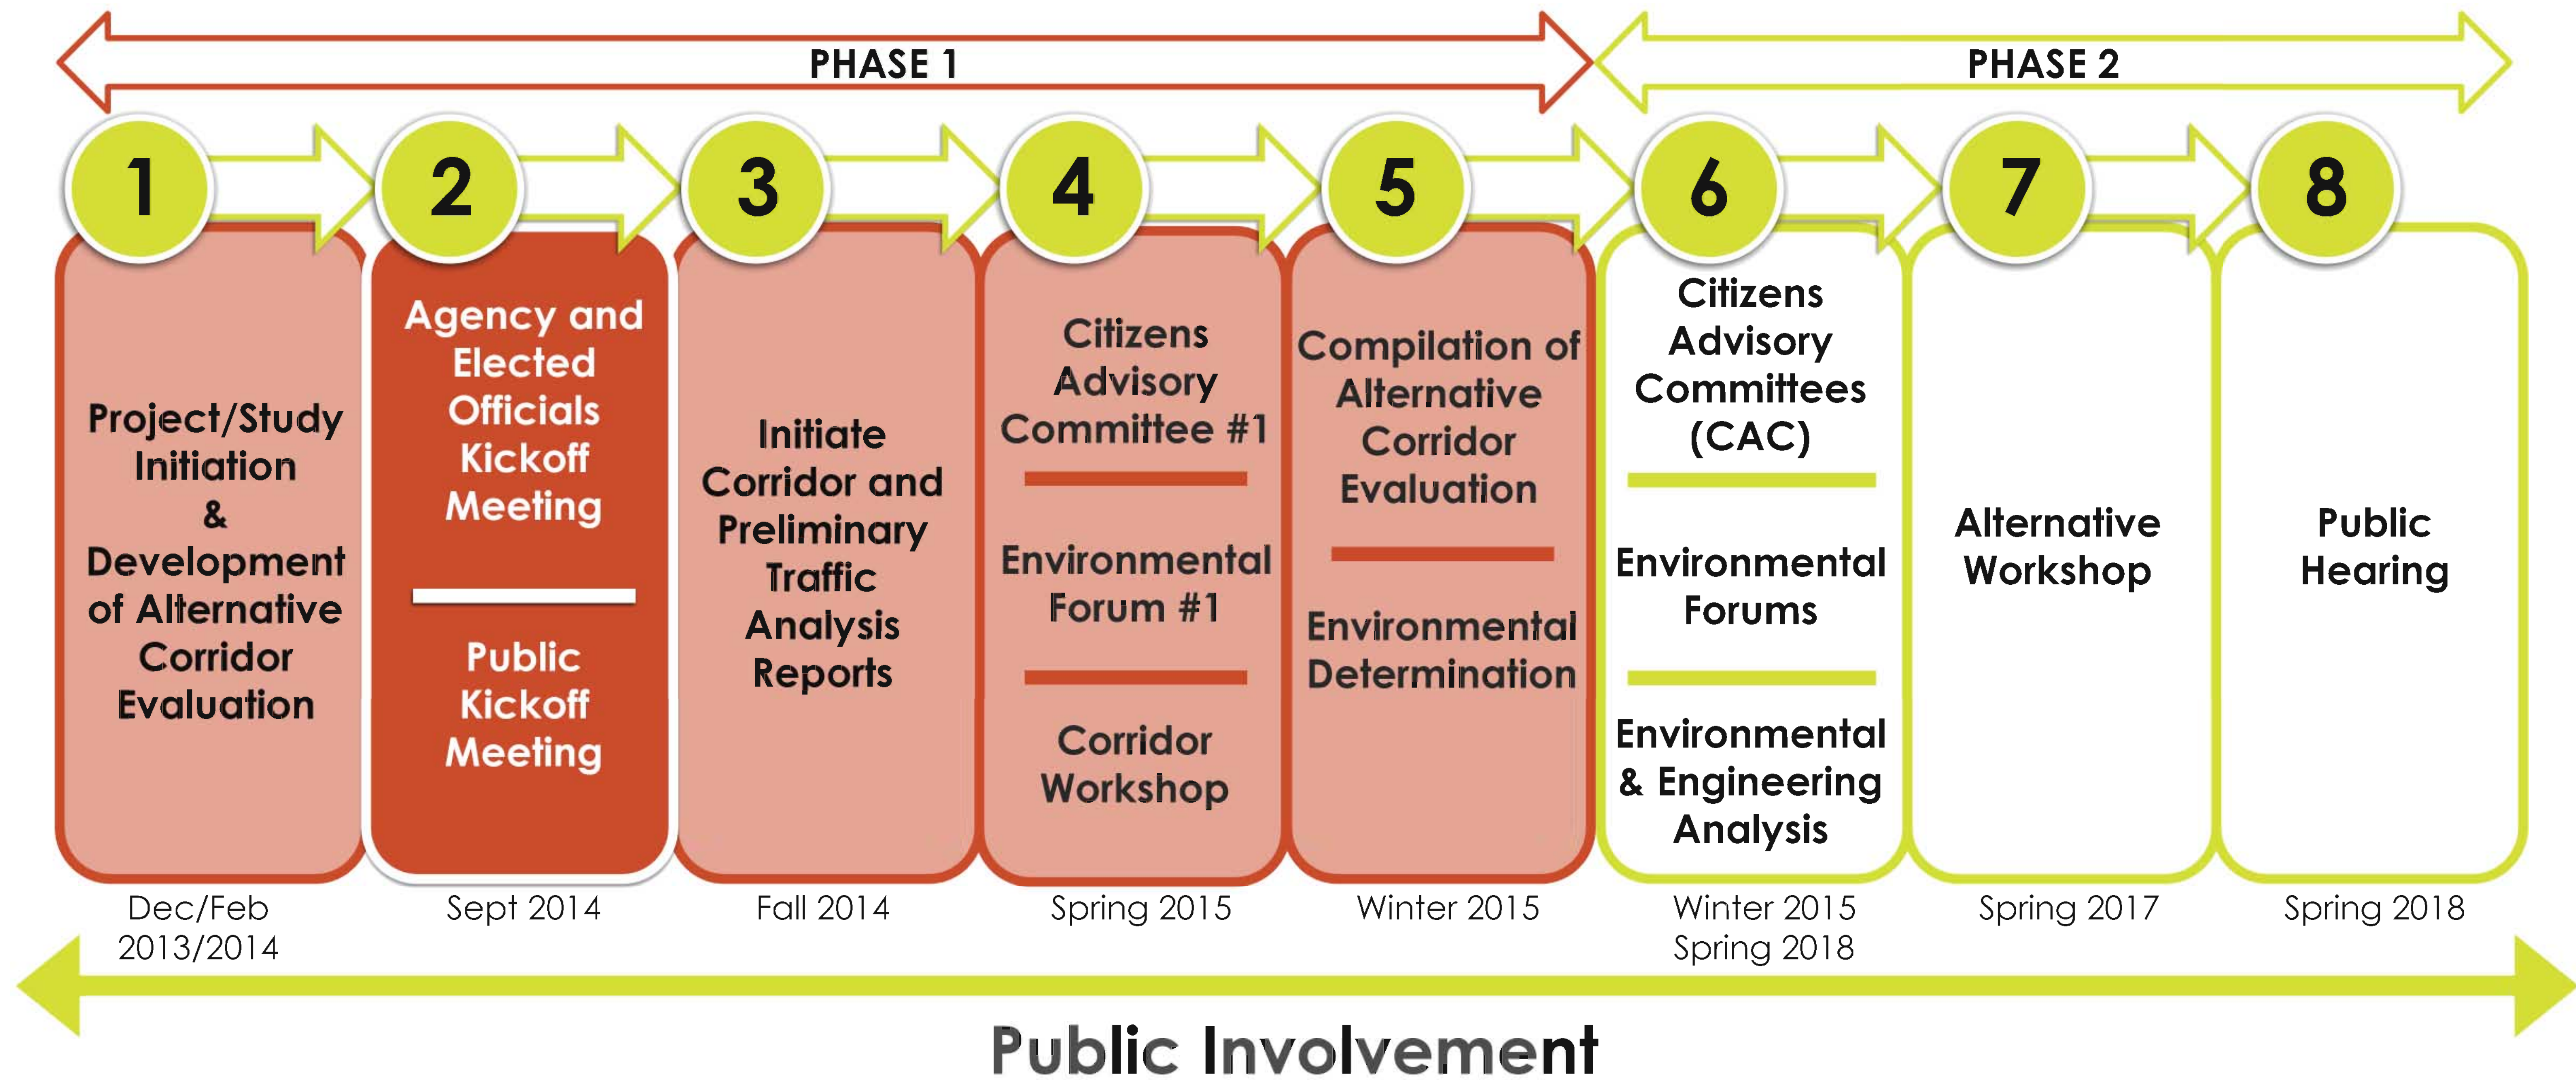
PHASE 1

PHASE 2

1

Project/Study Initiation & Development of Alternative Corridor Evaluation

Dec/Feb 2013/2014

2

Agency and Elected Officials Kickoff Meeting

Public Kickoff Meeting

Sept 2014

3

Initiate Corridor and Preliminary Traffic Analysis Reports

Fall 2014

4

Citizens Advisory Committee #1

Environmental Forum #1

Corridor Workshop

Spring 2015

5

Compilation of Alternative Corridor Evaluation

Environmental Determination

Winter 2015

6

Citizens Advisory Committees (CAC)

Environmental Forums

Environmental & Engineering Analysis

Winter 2015 Spring 2018

7

Alternative Workshop

Spring 2017

8

Public Hearing

Spring 2018

Public Involvement